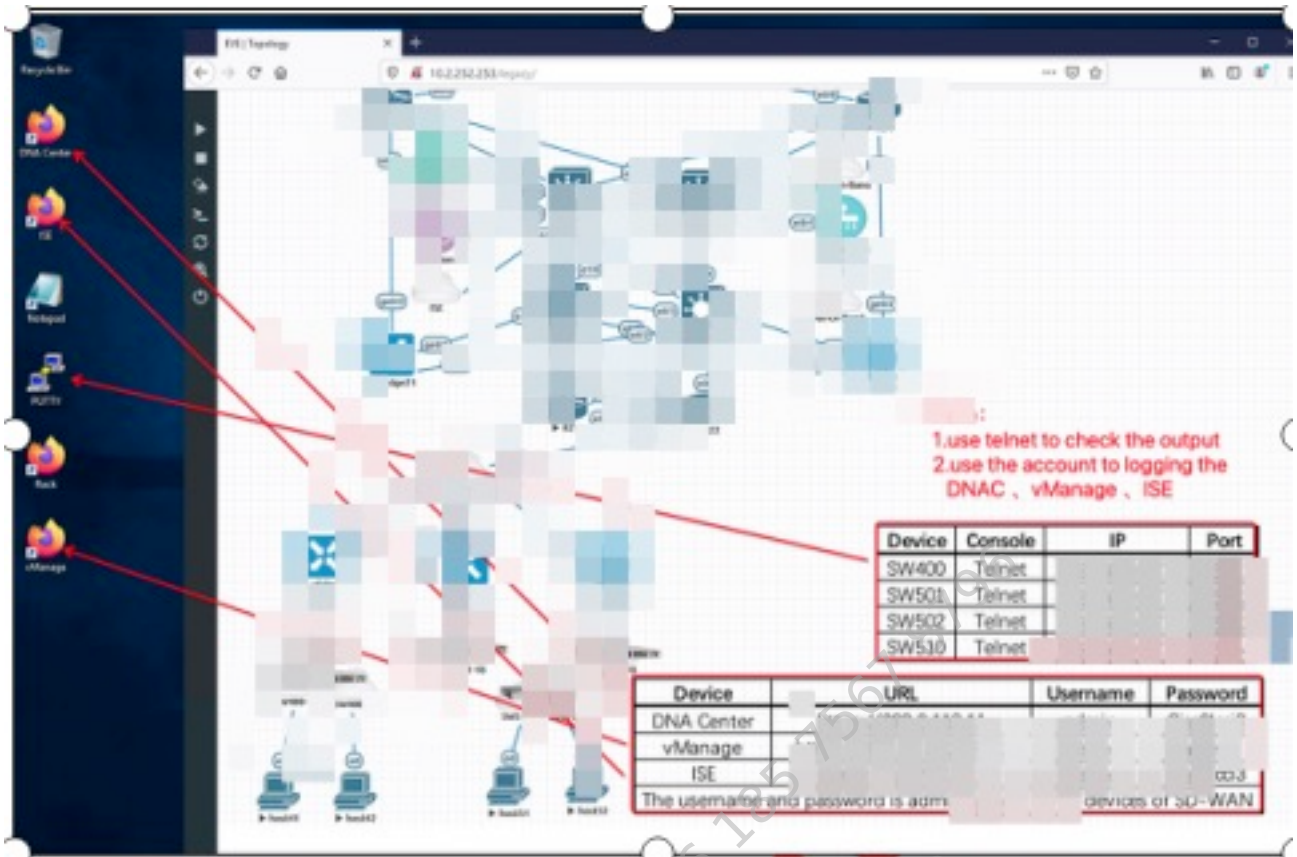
Recycle Bin

DNA Center

ISE

Notepad

PUTTY

Rack

vManage

EVE | Topology

10.2.232.253/legacy/

ISE

:
1.use telnet to check the output
2.use the account to logging the DNAC 、vManage 、ISE

| Device | Console | IP | Port |
|---|---|---|---|
| SW400 | Telnet | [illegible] | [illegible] |
| SW501 | Telnet | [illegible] | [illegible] |
| SW502 | Telnet | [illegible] | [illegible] |
| SW510 | Telnet | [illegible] | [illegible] |

| Device | URL | Username | Password |
|---|---|---|---|
| DNA Center | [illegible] | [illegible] | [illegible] |
| vManage | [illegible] | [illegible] | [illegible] |
| ISE | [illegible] | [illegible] | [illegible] |
| The username and password is adm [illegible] devices of SD-WAN | | | |

185 7567